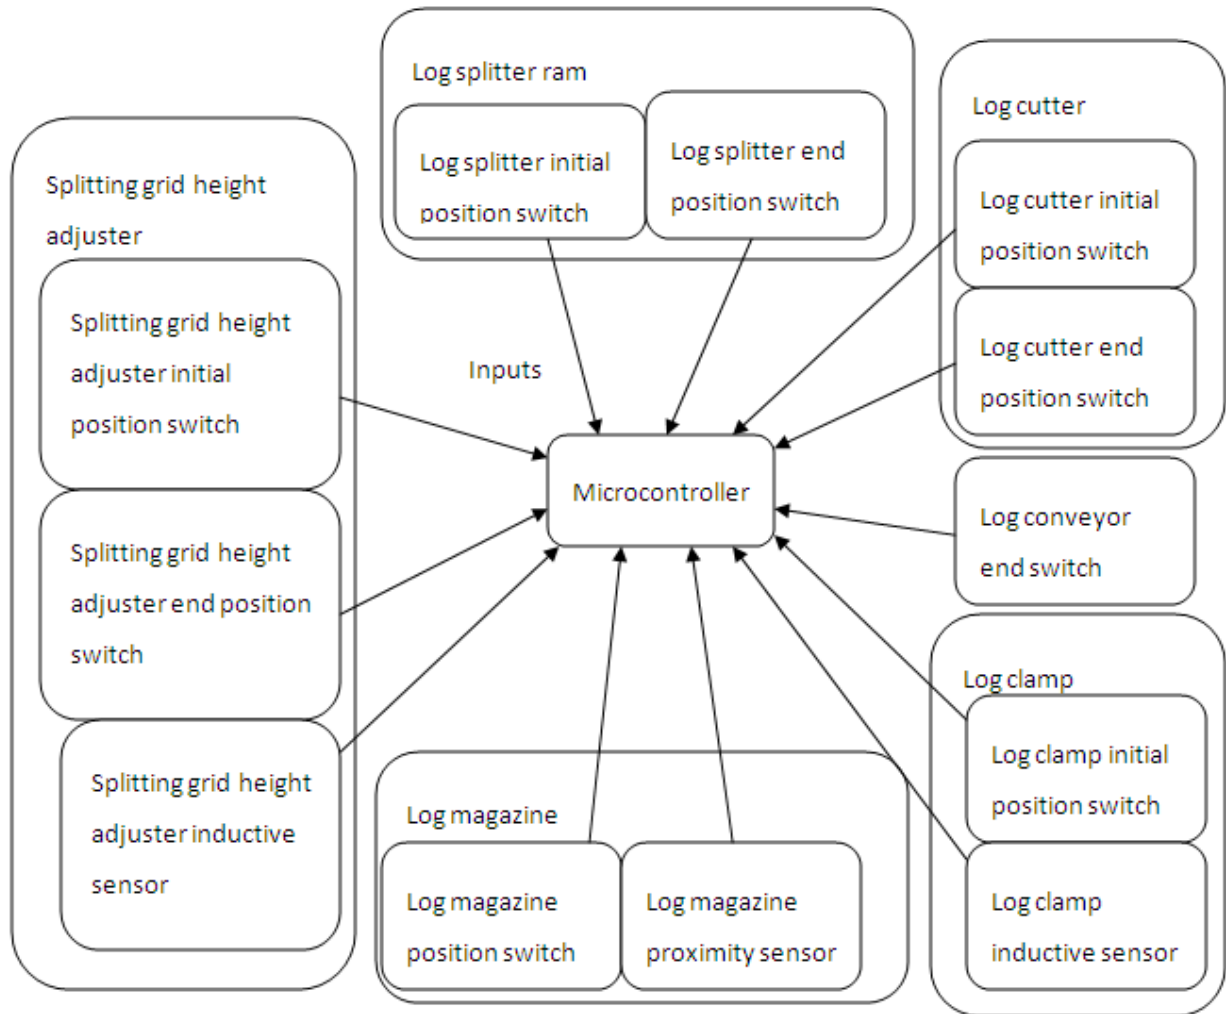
Log splitter ram

Log splitter initial position switch

Log splitter end position switch

Log cutter

Log cutter initial position switch

Log cutter end position switch

Splitting grid height adjuster

Splitting grid height adjuster initial position switch

Splitting grid height adjuster end position switch

Splitting grid height adjuster inductive sensor

Inputs

Microcontroller

Log conveyor end switch

Log clamp

Log clamp initial position switch

Log clamp inductive sensor

Log magazine

Log magazine position switch

Log magazine proximity sensor